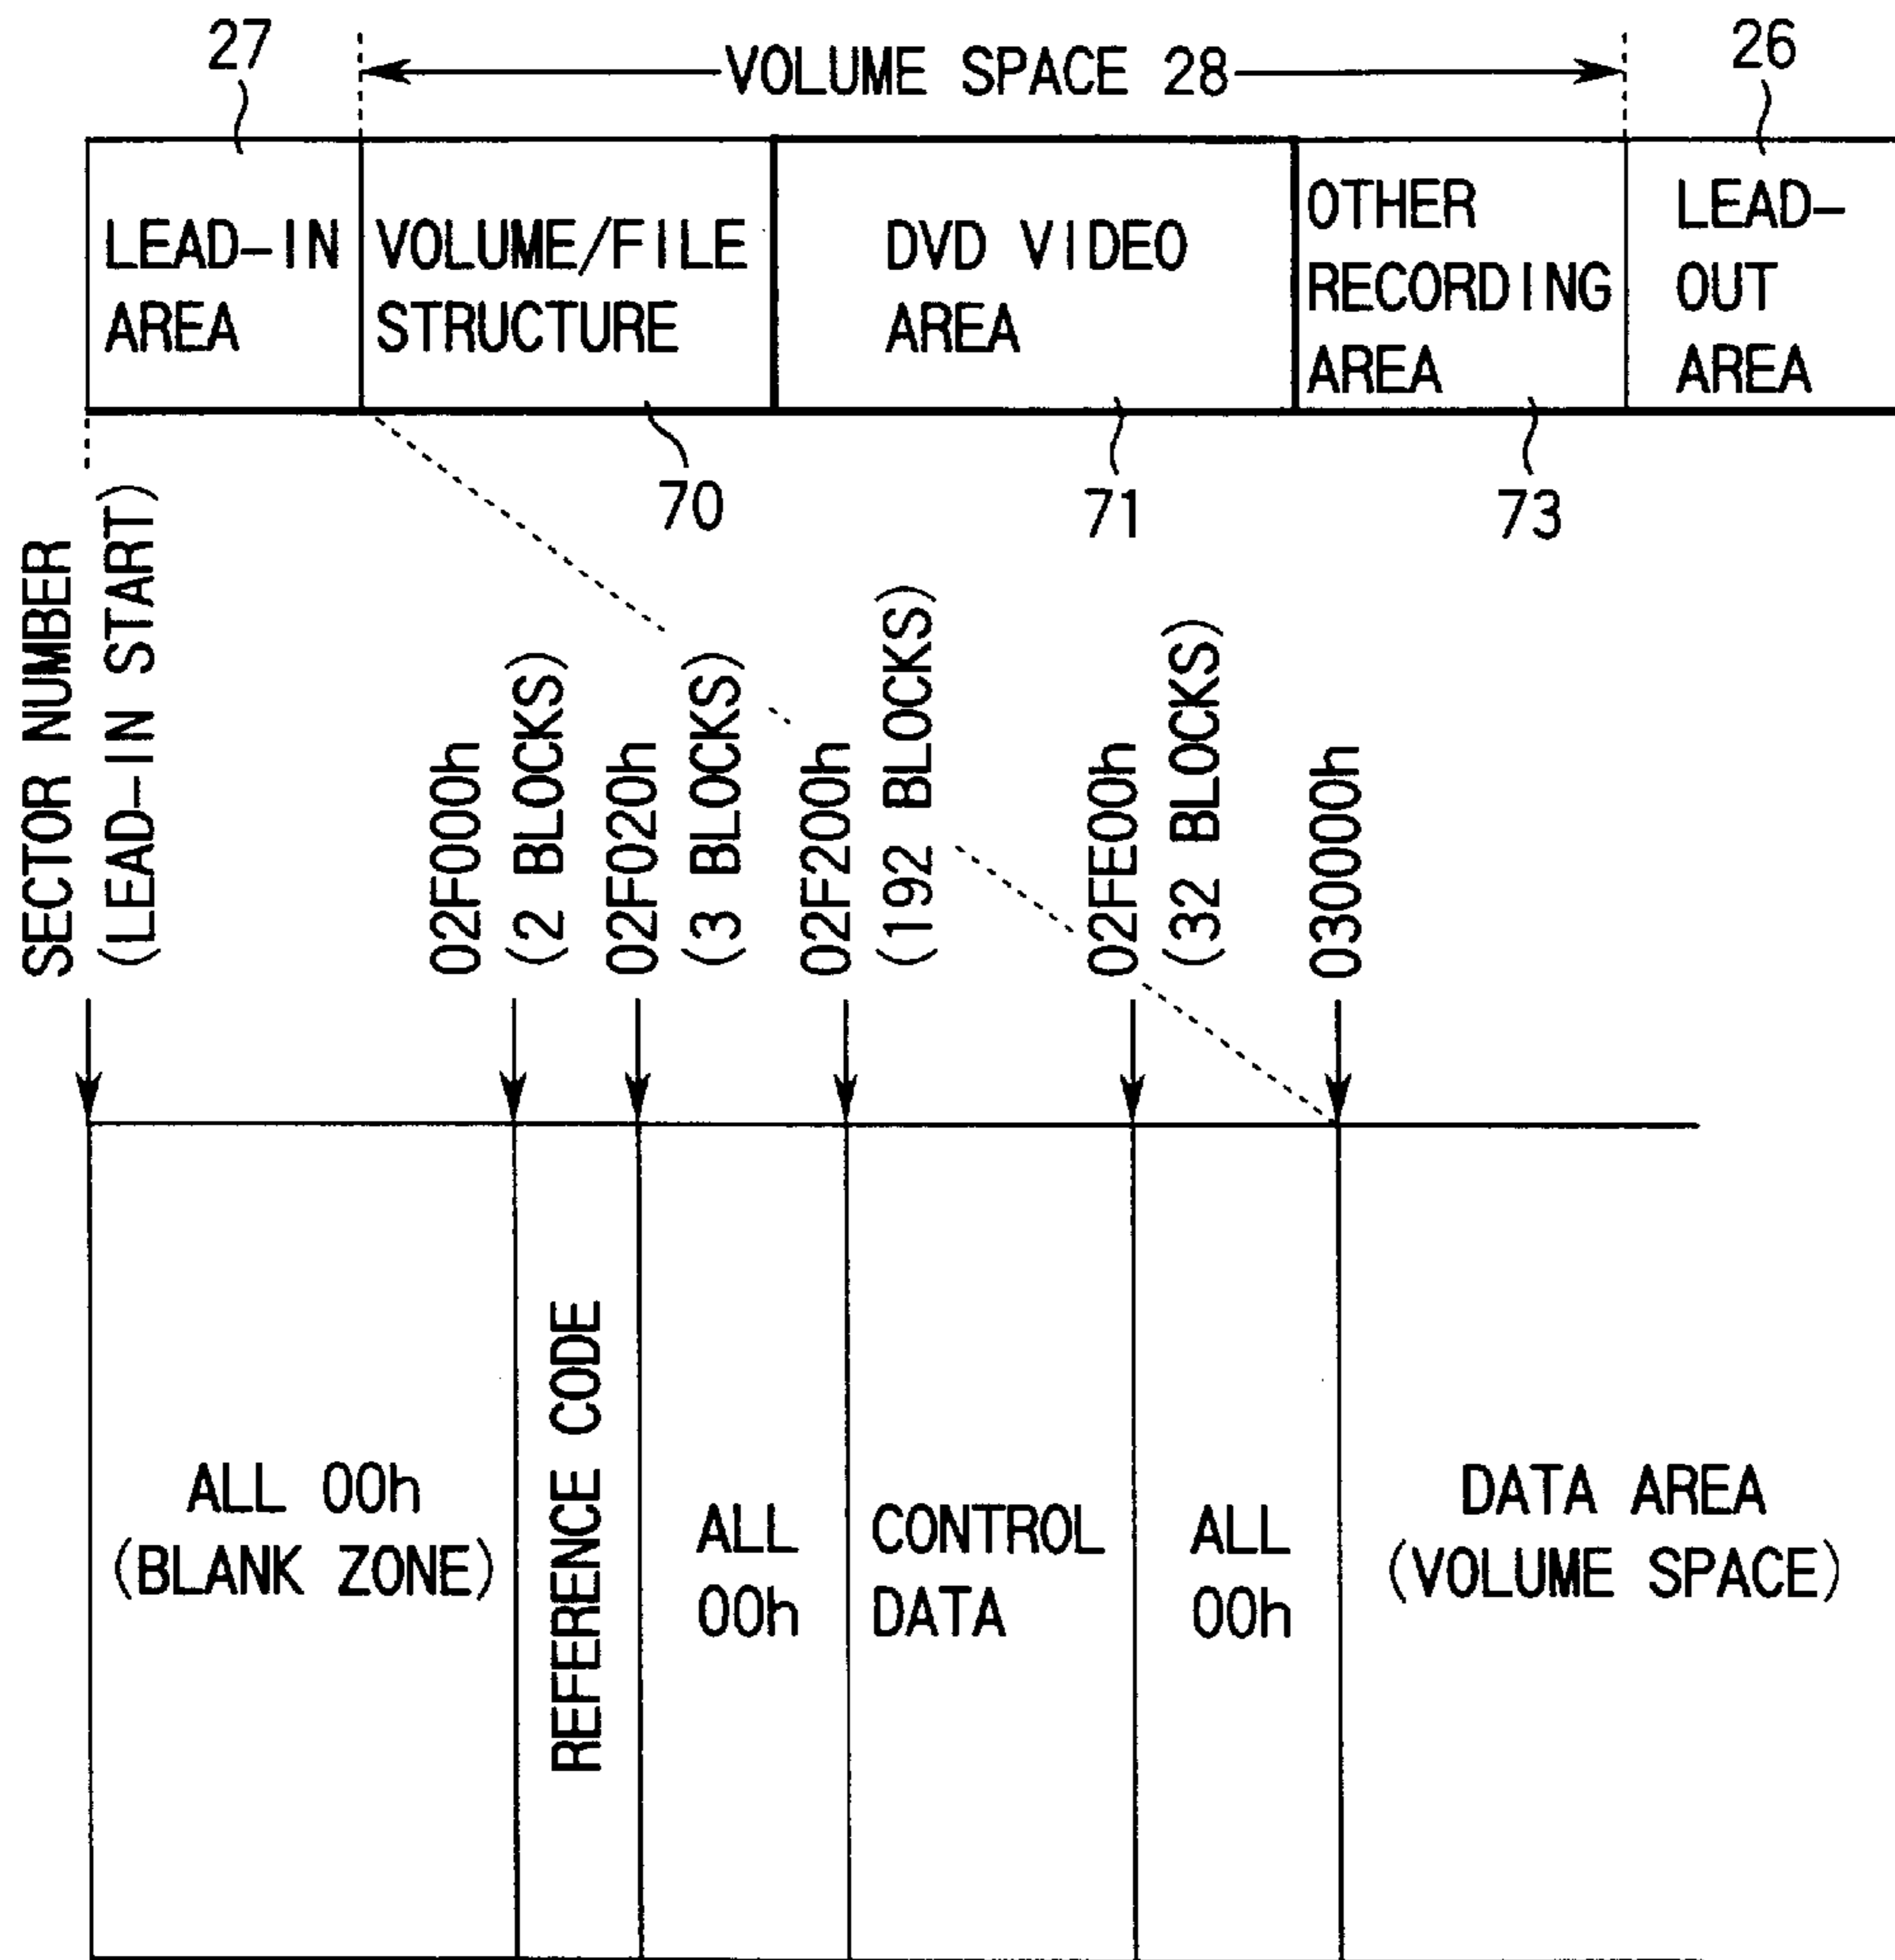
27

VOLUME SPACE 28

26

LEAD-IN AREA

VOLUME/FILE STRUCTURE

DVD VIDEO AREA

OTHER RECORDING AREA

LEAD-OUT AREA

70

71

73

SECTOR NUMBER (LEAD-IN START)

02F000h

(2 BLOCKS)

02F020h

(3 BLOCKS)

02F200h

(192 BLOCKS)

02FE00h

(32 BLOCKS)

030000h

ALL 00h (BLANK ZONE)

REFERENCE CODE

ALL 00h

CONTROL DATA

ALL 00h

DATA AREA (VOLUME SPACE)